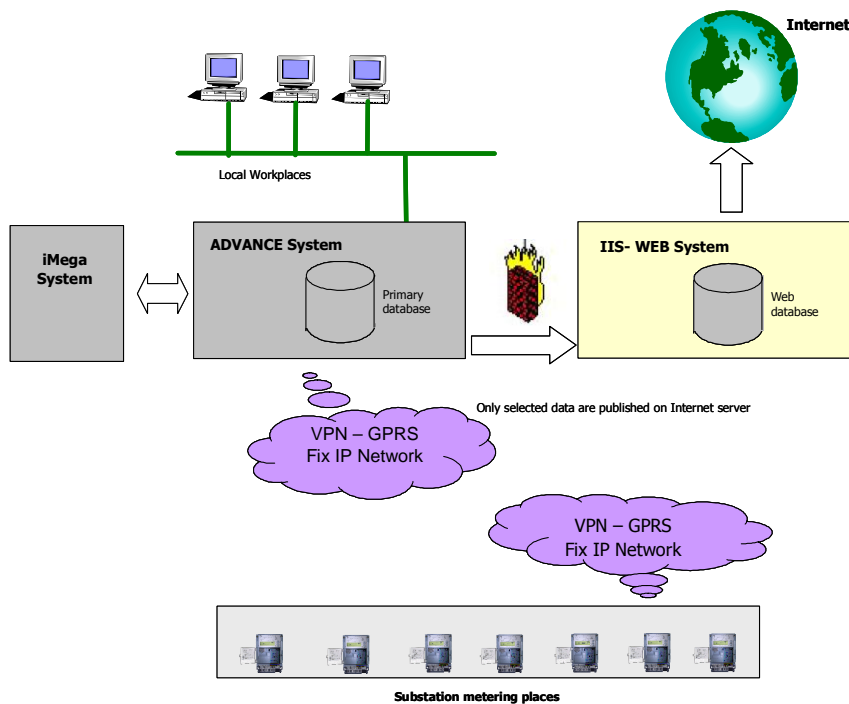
Internet

Local Workplaces

iMega System

ADVANCE System

Primary database

IIS- WEB System

Web database

Only selected data are published on Internet server

VPN – GPRS Fix IP Network

VPN – GPRS Fix IP Network

Substation metering places